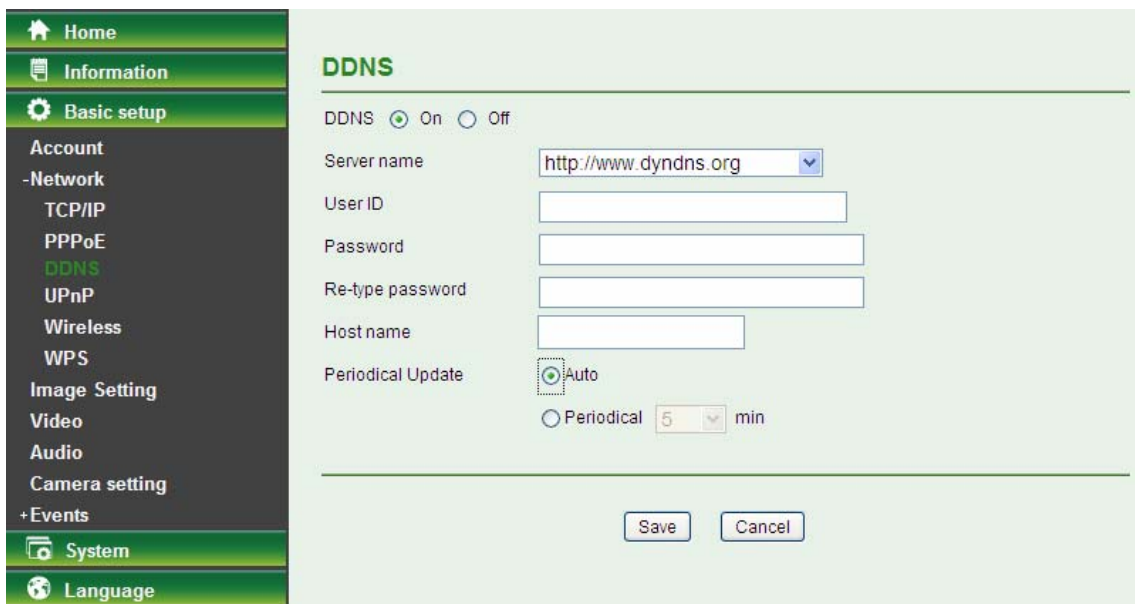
Home
Information
Basic setup
Account
-Network
TCP/IP
PPPoE
DDNS
UPnP
Wireless
WPS
Image Setting
Video
Audio
Camera setting
+Events
System
Language

DDNS

DDNS On Off

Server name http://www.dyndns.org

User ID

Password

Re-type password

Host name

Periodical Update Auto

Periodical 5 min

Save Cancel